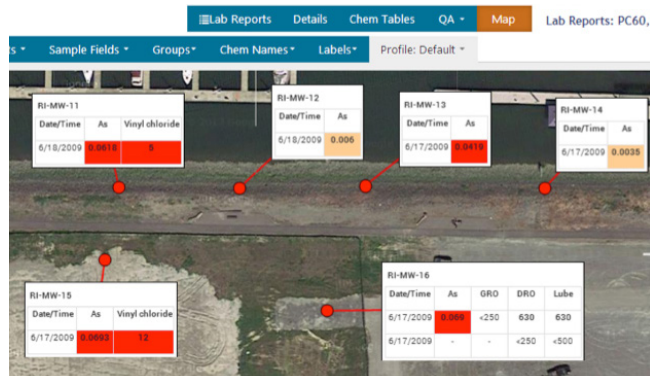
Lab Reports Details Chem Tables QA ▾ Map Lab Reports: PC60,

s ▾ Sample Fields ▾ Groups▾ Chem Names ▾ Labels▾ Profile: Default ▾

RI-MW-11

| Date/Time | As | Vinyl chloride |
|---|---|---|
| 6/18/2009 | 0.0618 | 5 |

RI-MW-12

| Date/Time | As |
|---|---|
| 6/18/2009 | 0.006 |

RI-MW-13

| Date/Time | As |
|---|---|
| 6/17/2009 | 0.0419 |

RI-MW-14

| Date/Time | As |
|---|---|
| 6/17/2009 | 0.0035 |

RI-MW-15

| Date/Time | As | Vinyl chloride |
|---|---|---|
| 6/17/2009 | 0.0693 | 12 |

RI-MW-16

| Date/Time | As | GRO | DRO | Lube |
|---|---|---|---|---|
| 6/17/2009 | 0.069 | <250 | 630 | 630 |
| 6/17/2009 | - | - | <250 | <500 |